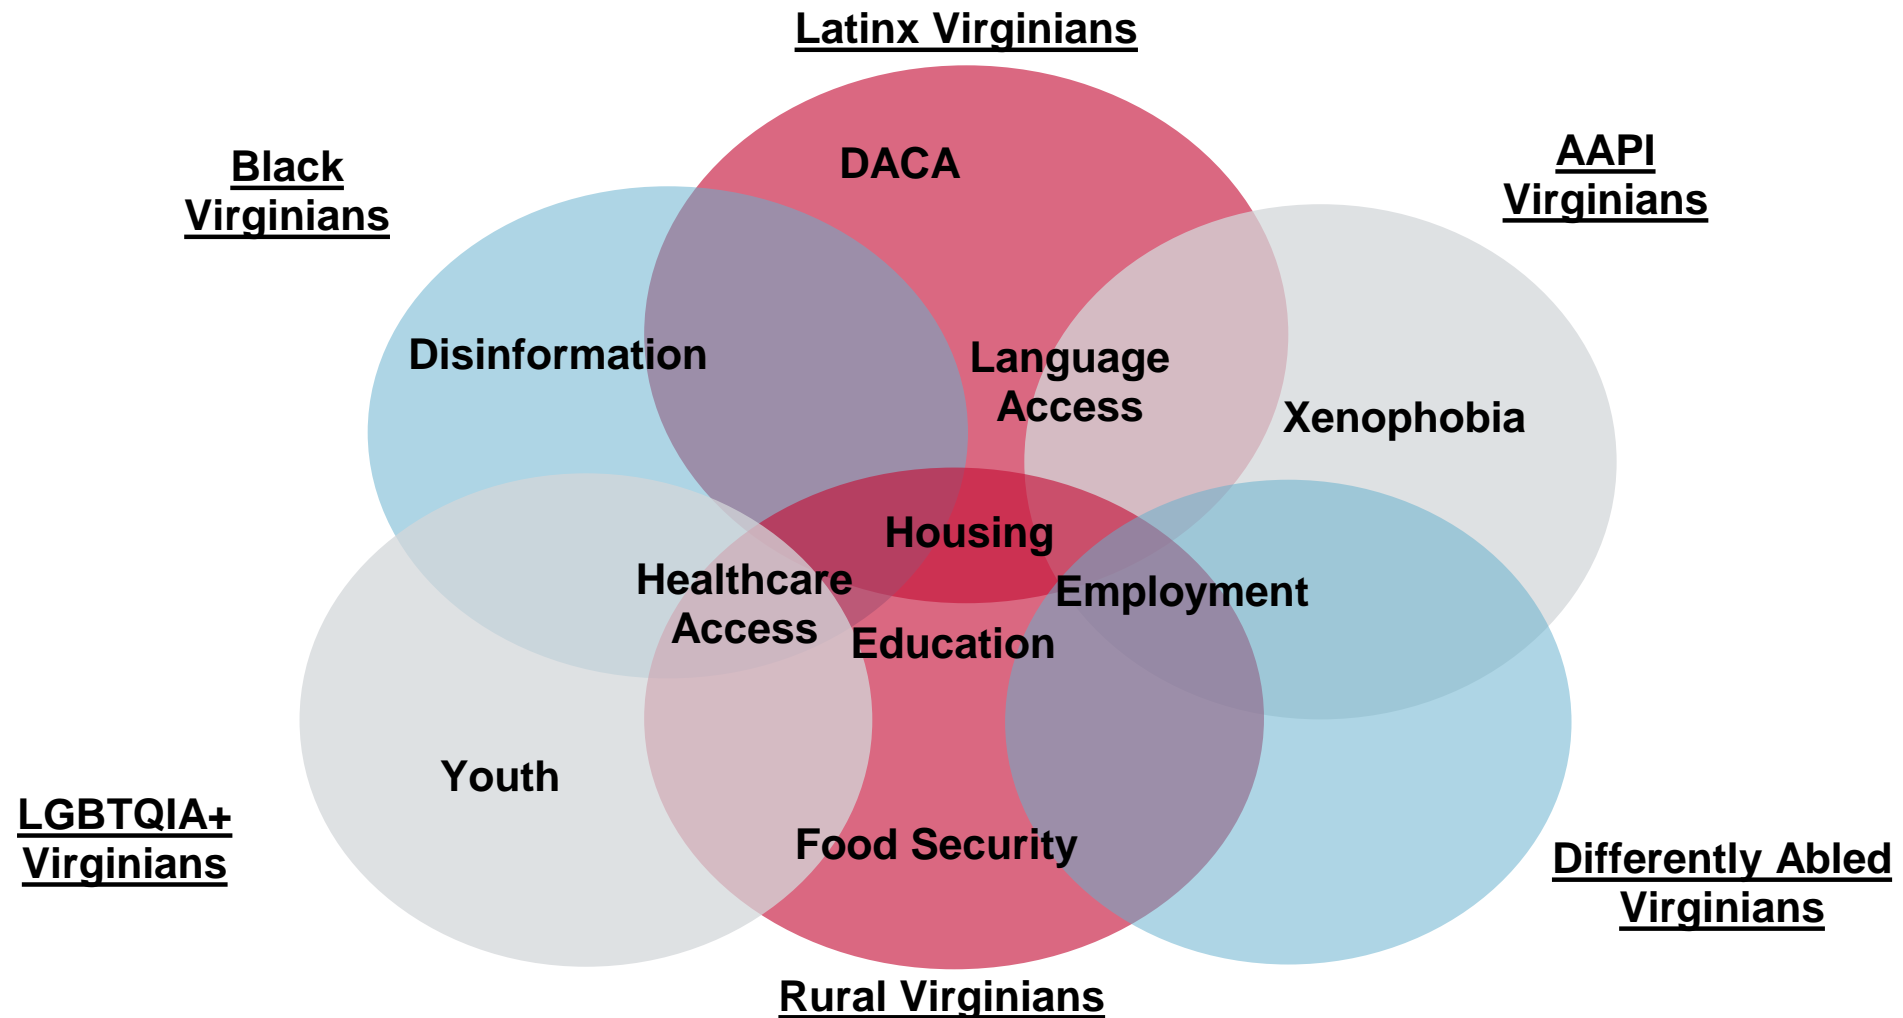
Latinx Virginians

Black Virginians

AAPI Virginians

DACA

Disinformation

Language Access

Xenophobia

Housing

Healthcare Access

Employment

Education

Youth

LGBTQIA+ Virginians

Food Security

Differently Abled Virginians

Rural Virginians